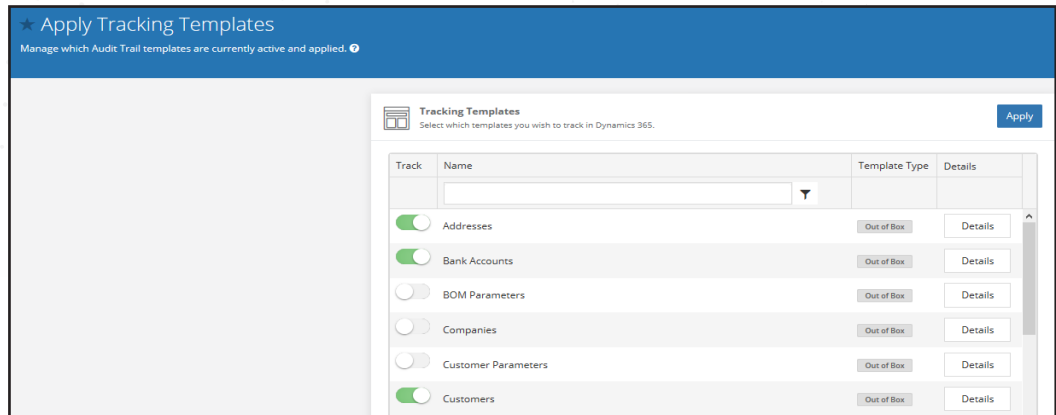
★ Apply Tracking Templates

Manage which Audit Trail templates are currently active and applied.

Tracking Templates
Select which templates you wish to track in Dynamics 365.

Apply

| Track | Name | Template Type | Details |
|---|---|---|---|
| | | | |
| | Addresses | Out of Box | Details |
| | Bank Accounts | Out of Box | Details |
| | BOM Parameters | Out of Box | Details |
| | Companies | Out of Box | Details |
| | Customer Parameters | Out of Box | Details |
| | Customers | Out of Box | Details |